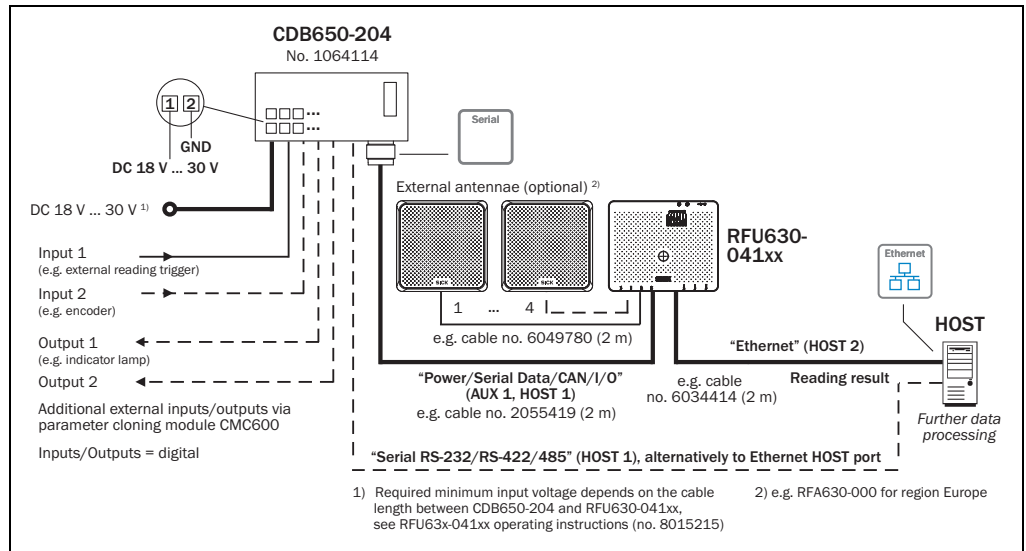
CDB650-204
No. 1064114

1 2
GND
DC 18 V ... 30 V

Serial

DC 18 V ... 30 V $^{1)}$

External antennae (optional) $^{2)}$

RFU630-041xx

Input 1
(e.g. external reading trigger)

Input 2
(e.g. encoder)

1 ... 4

e.g. cable no. 6049780 (2 m)

Ethernet

HOST

Output 1
(e.g. indicator lamp)

Output 2

"Ethernet" (HOST 2)

"Power/Serial Data/CAN/I/O"
(AUX 1, HOST 1)
e.g. cable no. 2055419 (2 m)

e.g. cable
no. 6034414 (2 m)

Reading result

Additional external inputs/outputs via parameter cloning module CMC600

Inputs/Outputs = digital

Further data processing

"Serial RS-232/RS-422/485" (HOST 1), alternatively to Ethernet HOST port

1) Required minimum input voltage depends on the cable length between CDB650-204 and RFU630-041xx, see RFU63x-041xx operating instructions (no. 8015215)

2) e.g. RFA630-000 for region Europe